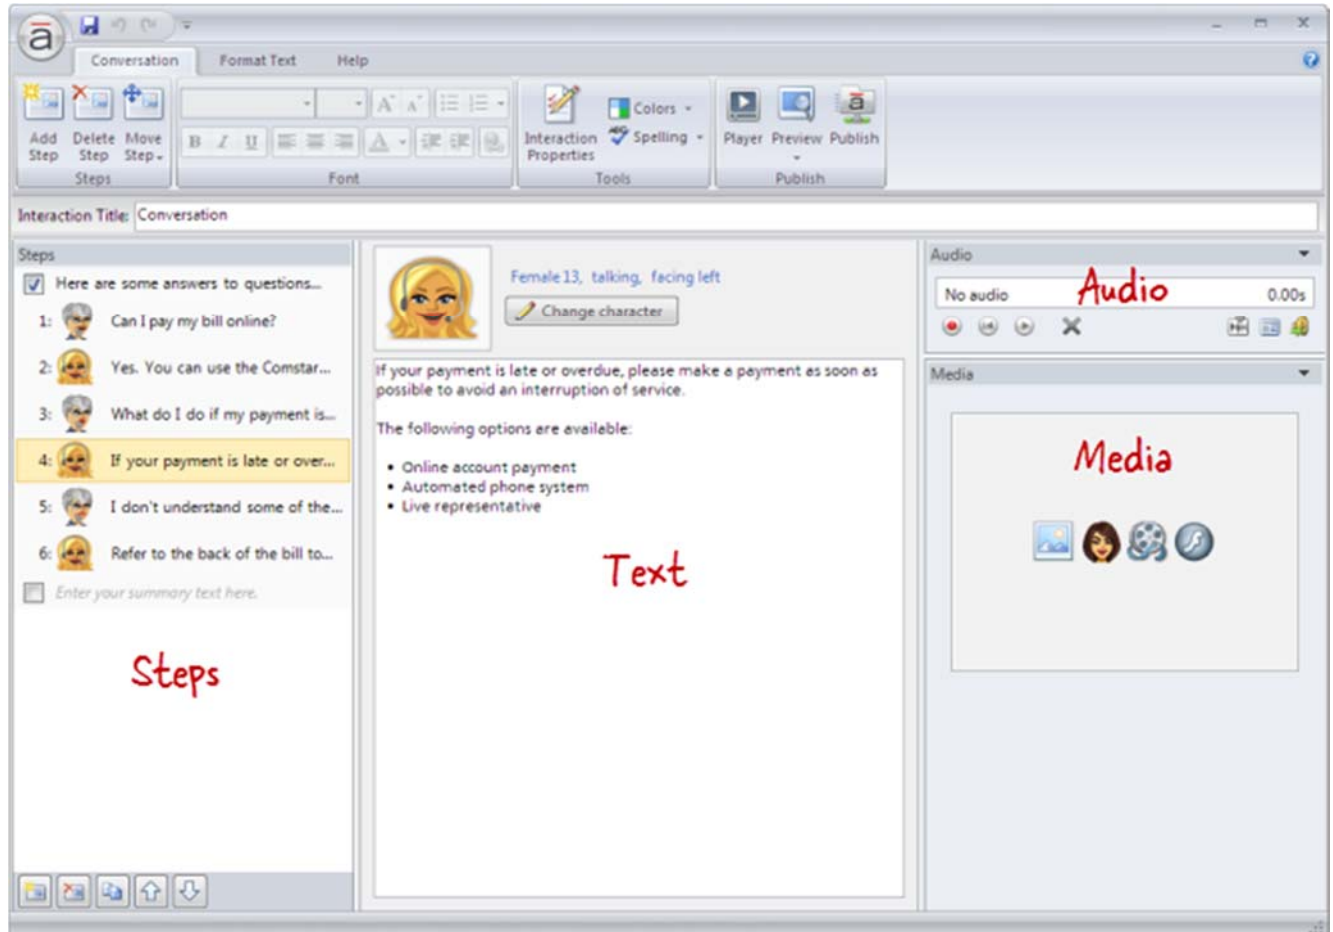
Conversation Format Text Help

Add Step Delete Step Move Step

Steps

B I U

A

Font

Interaction Properties

Colors

Spelling

Tools

Player Preview Publish

Publish

Interaction Title: Conversation

Steps

Here are some answers to questions...

1: Can I pay my bill online?

2: Yes. You can use the Comstar...

3: What do I do if my payment is...

4: If your payment is late or over...

5: I don't understand some of the...

6: Refer to the back of the bill to...

Enter your summary text here.

Steps

Female 13, talking, facing left

Change character

If your payment is late or overdue, please make a payment as soon as possible to avoid an interruption of service.

The following options are available:

• Online account payment
• Automated phone system
• Live representative

Text

Audio

No audio

Audio

0.00s

Media

Media